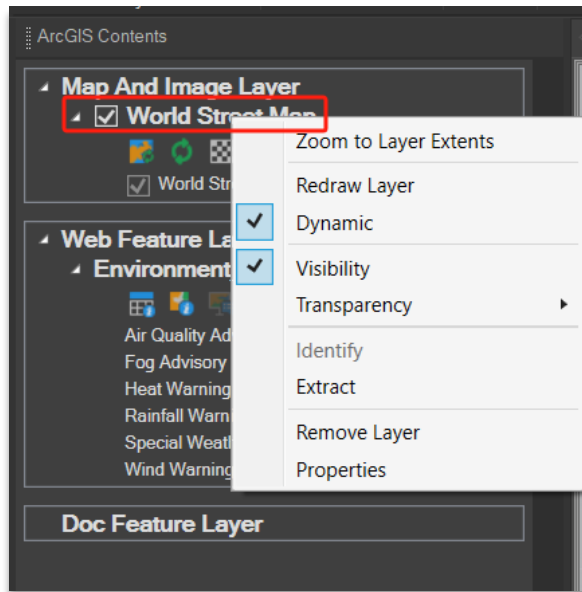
ArcGIS Contents

Map And Image Layer
World Street Map
World Str

Web Feature La
Environment
Air Quality Ad
Fog Advisory
Heat Warning
Rainfall Warn
Special Weath
Wind Warning

Doc Feature Layer

Zoom to Layer Extents
Redraw Layer
Dynamic
Visibility
Transparency
Identify
Extract
Remove Layer
Properties